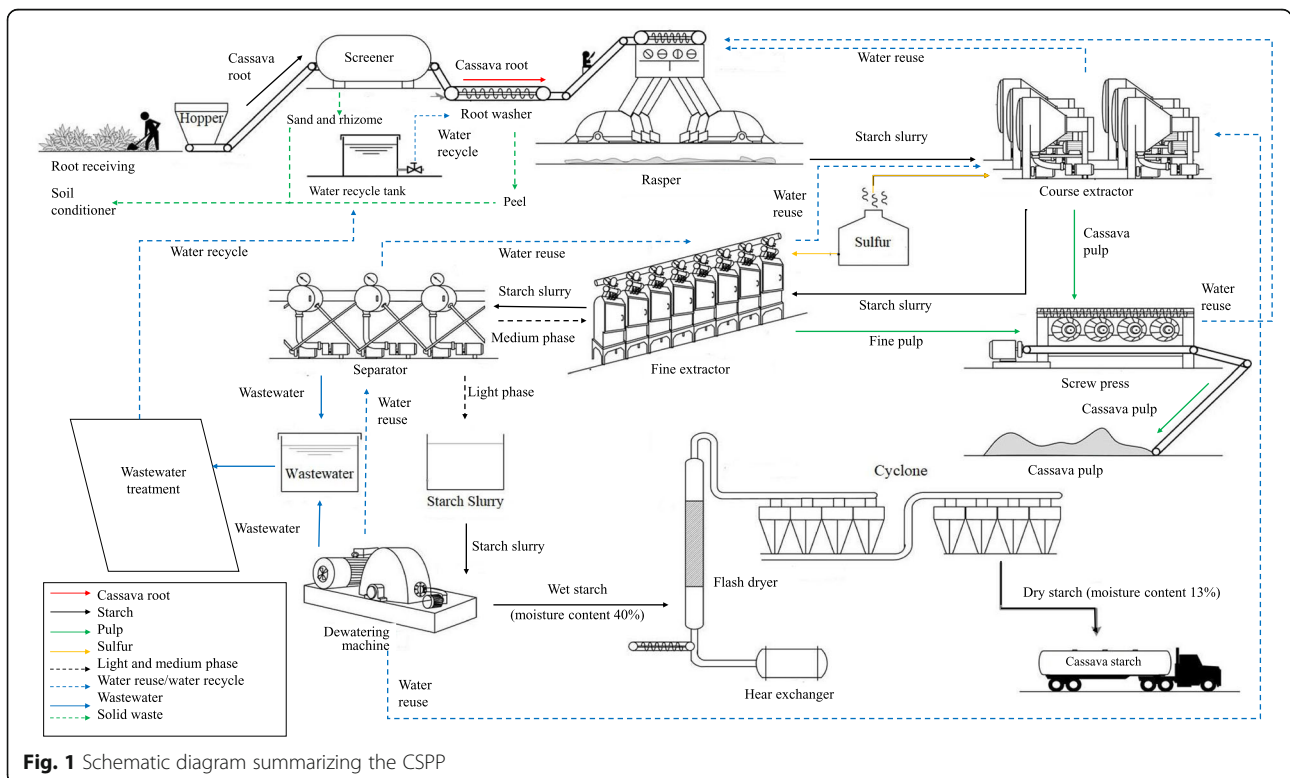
Cassava root

Hopper

Root receiving

Screener

Sand and rhizome

Cassava root

Root washer

Water recycle

Water recycle tank

Soil conditioner

Peel

Rasper

Water reuse

Starch slurry

Course extractor

Water reuse

Sulfur

Cassava pulp

Water recycle

Water reuse

Starch slurry

Medium phase

Starch slurry

Water reuse

Fine extractor

Fine pulp

Screw press

Separator

Wastewater

Water reuse

Light phase

Cassava pulp

Cassava pulp

Wastewater treatment

Wastewater

Wastewater

Starch Slurry

Cyclone

Starch slurry

Wet starch

(moisture content 40%)

Flash dryer

Dry starch (moisture content 13%)

Dewatering machine

Water reuse

Hear exchanger

Cassava starch

Cassava root
Starch
Pulp
Sulfur
Light and medium phase
Water reuse/water recycle
Wastewater
Solid waste

Fig. 1 Schematic diagram summarizing the CSPP